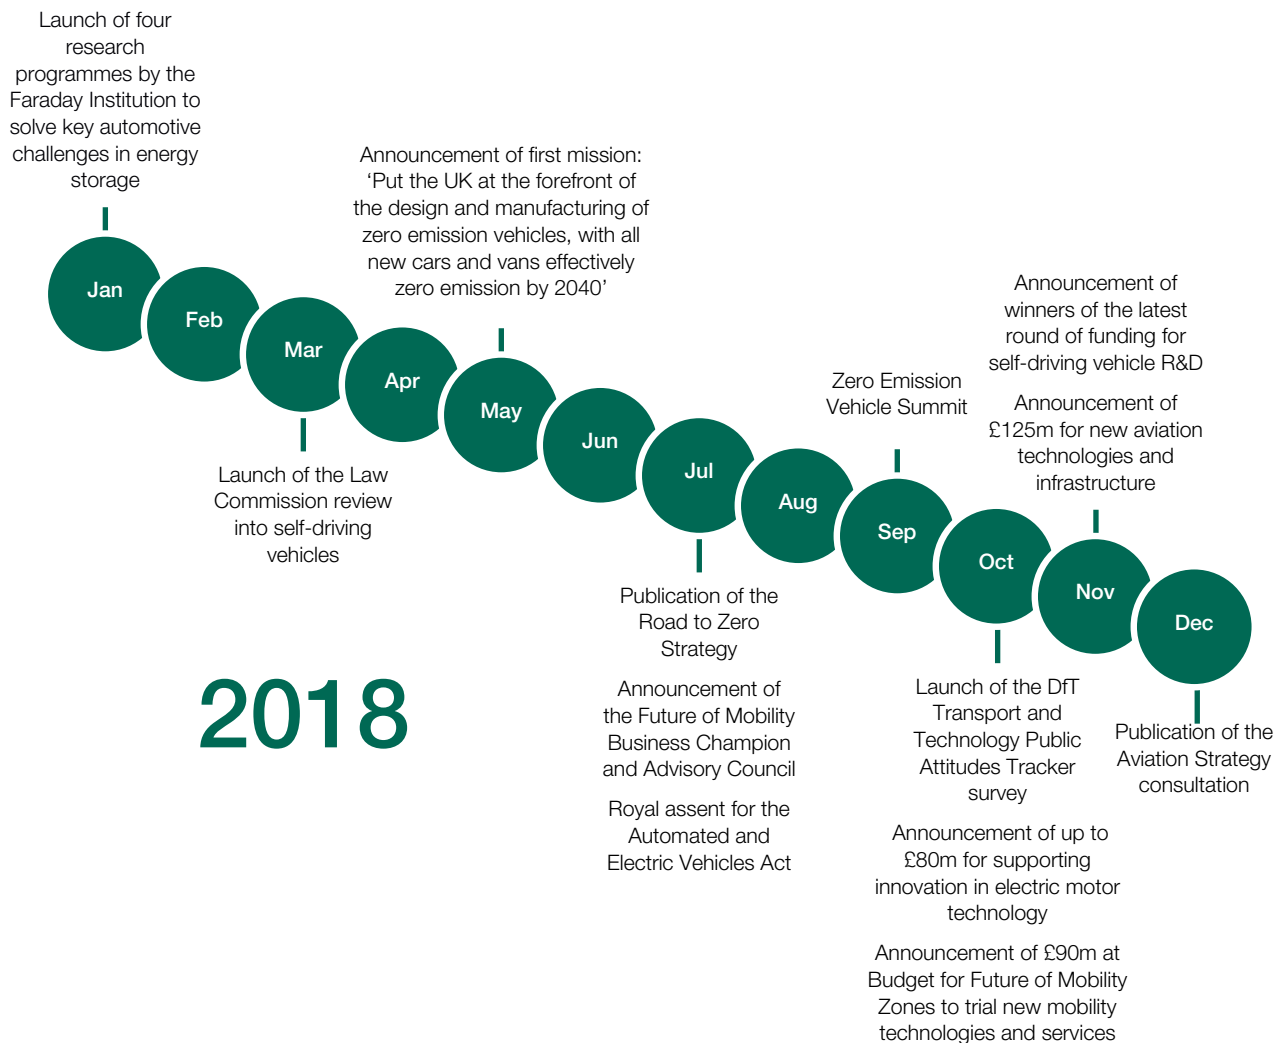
Launch of four research programmes by the Faraday Institution to solve key automotive challenges in energy storage

Announcement of first mission: ‘Put the UK at the forefront of the design and manufacturing of zero emission vehicles, with all new cars and vans effectively zero emission by 2040’

Announcement of winners of the latest round of funding for self-driving vehicle R&D

Announcement of £125m for new aviation technologies and infrastructure

Zero Emission Vehicle Summit

Jan

Feb

Mar

Apr

May

Jun

Jul

Aug

Sep

Oct

Nov

Dec

Launch of the Law Commission review into self-driving vehicles

Publication of the Road to Zero Strategy

Announcement of the Future of Mobility Business Champion and Advisory Council

Royal assent for the Automated and Electric Vehicles Act

2018

Launch of the DfT Transport and Technology Public Attitudes Tracker survey

Announcement of up to £80m for supporting innovation in electric motor technology

Announcement of £90m at Budget for Future of Mobility Zones to trial new mobility technologies and services

Publication of the Aviation Strategy consultation